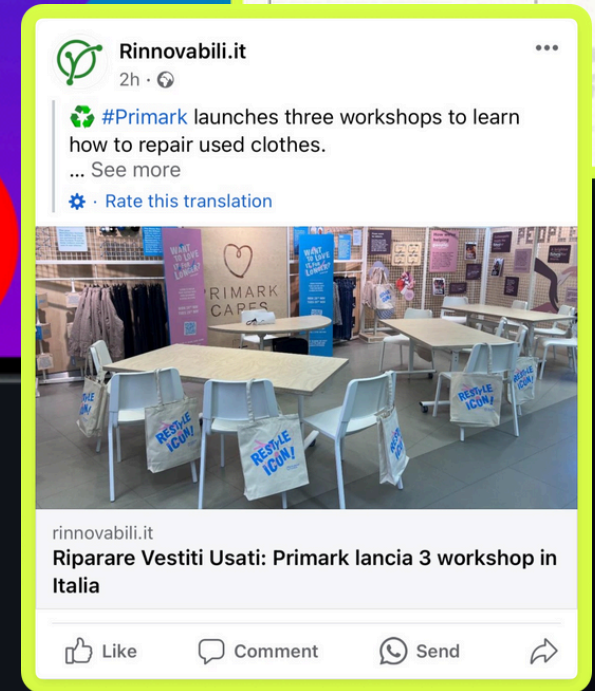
Rinnovabili.it
2h ·

♻️ #Primark launches three workshops to learn how to repair used clothes.
... See more

· Rate this translation

PRIMARK CARES

WANT TO LOVE IT FOR LONGER?

RESTYLE ICON!

RESTYLE ICON!

RESTYLE ICON!

RESTYLE ICON!

rinnovabili.it
Riparare Vestiti Usati: Primark lancia 3 workshop in Italia

Like
Comment
Send